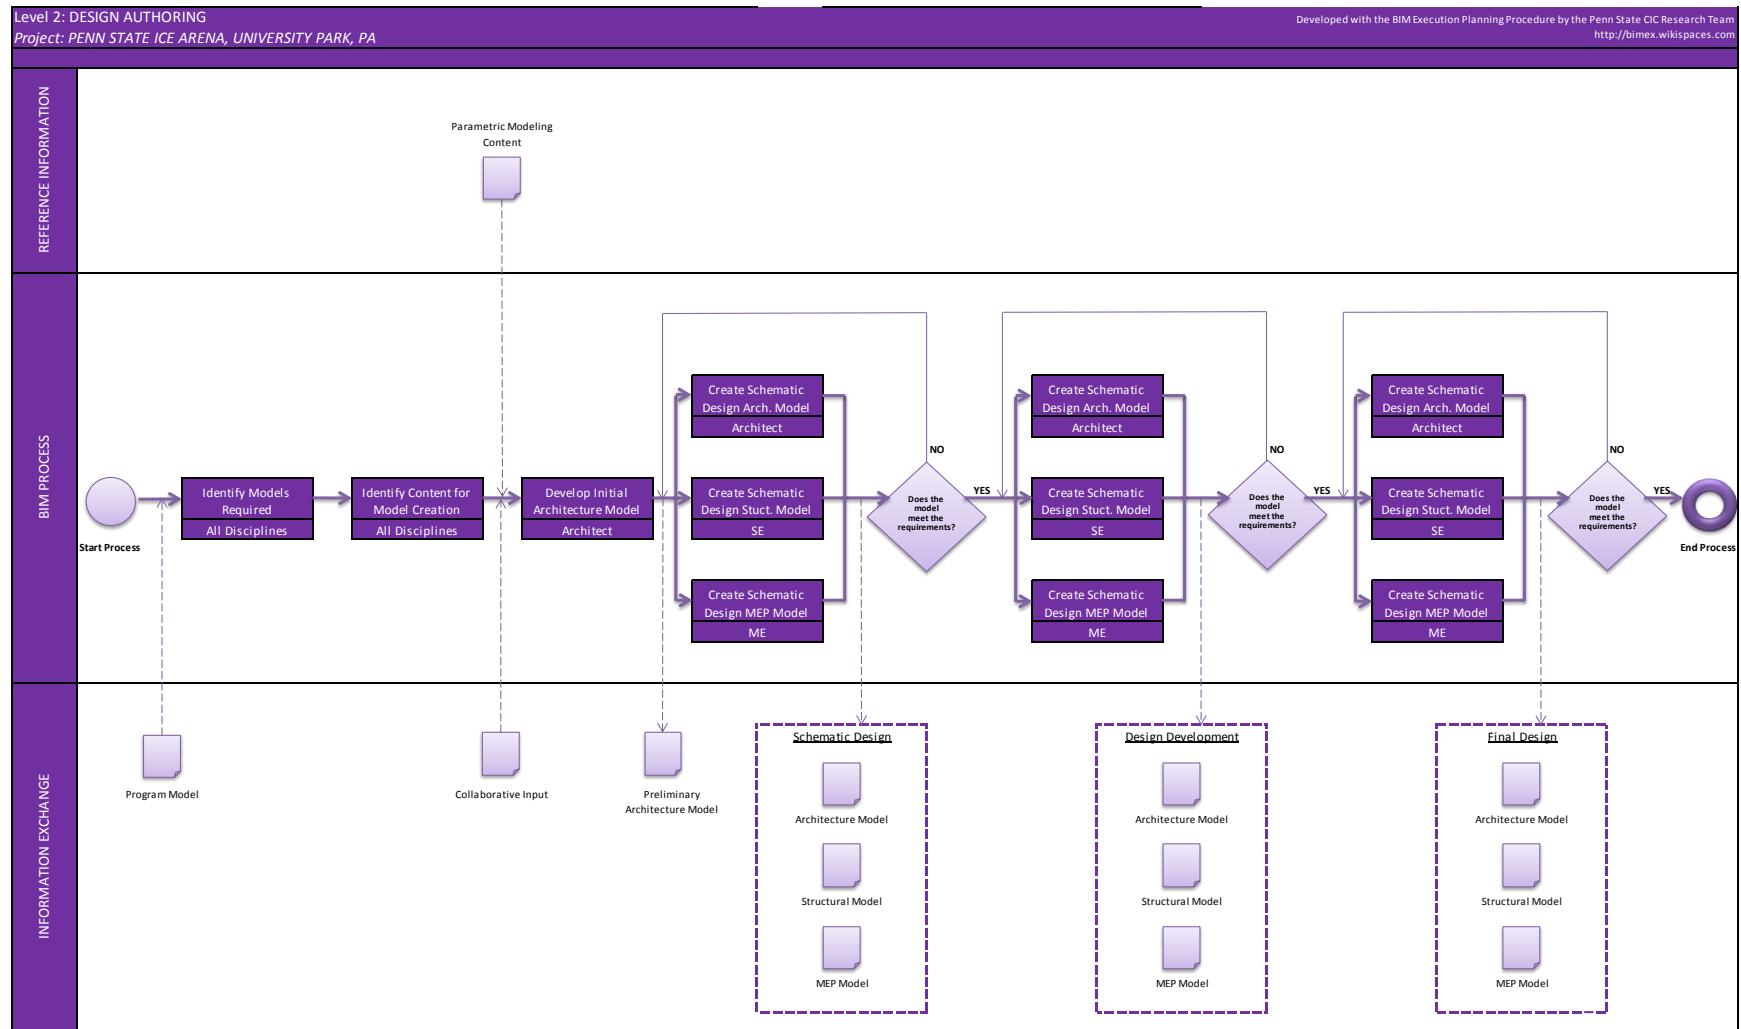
Level 2: DESIGN AUTHORING
Project: PENN STATE ICE ARENA, UNIVERSITY PARK, PA

Developed with the BIM Execution Planning Procedure by the Penn State CIC Research Team
http://bimex.wikispaces.com

REFERENCE INFORMATION

Parametric Modeling Content

BIM PROCESS

Start Process

Identify Models Required
All Disciplines

Identify Content for Model Creation
All Disciplines

Develop Initial Architecture Model
Architect

Create Schematic Design Arch. Model
Architect

Create Schematic Design Stuct. Model
SE

Create Schematic Design MEP Model
ME

NO

Does the model meet the requirements?

YES

Create Schematic Design Arch. Model
Architect

Create Schematic Design Stuct. Model
SE

Create Schematic Design MEP Model
ME

NO

Does the model meet the requirements?

YES

Create Schematic Design Arch. Model
Architect

Create Schematic Design Stuct. Model
SE

Create Schematic Design MEP Model
ME

NO

Does the model meet the requirements?

YES

End Process

INFORMATION EXCHANGE

Program Model

Collaborative Input

Preliminary Architecture Model

Schematic Design
Architecture Model
Structural Model
MEP Model

Design Development
Architecture Model
Structural Model
MEP Model

Final Design
Architecture Model
Structural Model
MEP Model